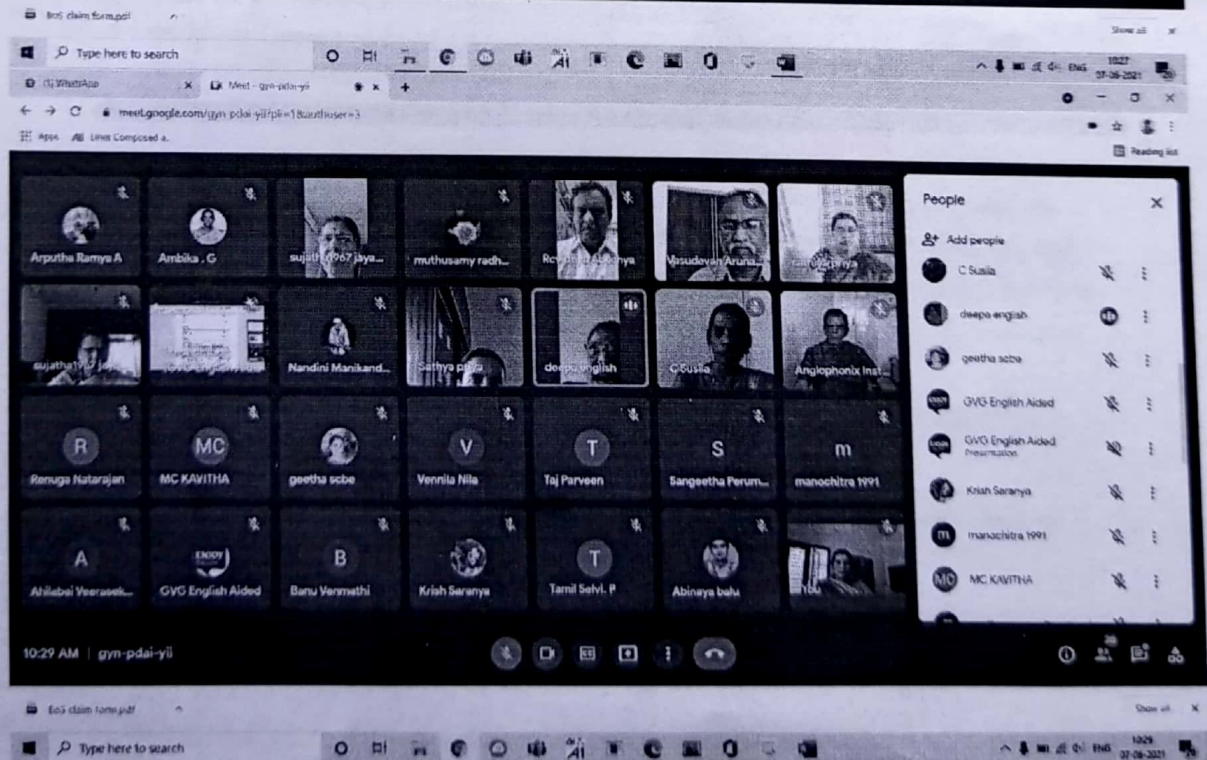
EoS claim form.pdf

Show all

Type here to search

ENG 10:27 07-06-2021

(1) WhatsApp

Meet - gyn-pdai-yii

meet.google.com/gyn-pdai-yii?pli=1&authuser=3

Apps Lines Composed a.

Reading list

Arputha Ramya A

Ambika . G

sujatha1967 jaya...

muthusamy radh...

Rc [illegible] Subbiah

Vasudevan Aruna...

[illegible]

sujatha1967 ja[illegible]

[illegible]

Nandini Manikand...

Sathya priya

deepa english

C Susila

Anglophonix Inst...

R

Renuga Natarajan

MC

MC KAVITHA

geetha scbe

V

Vennila Nila

T

Taj Parveen

S

Sangeetha Perum...

m

manochitra 1991

A

Akilabai Veerasek...

GVG English Aided

B

Banu Venmathi

Krish Saranya

T

Tamil Selvi. P

Abinaya balu

You

People

Add people

C Susila

deepa english

geetha scbe

GVG English Aided

GVG English Aided Presentation

Krish Saranya

manochitra 1991

MC KAVITHA

10:29 AM | gyn-pdai-yii

EoS claim form.pdf

Show all

Type here to search

ENG 10:29 07-06-2021